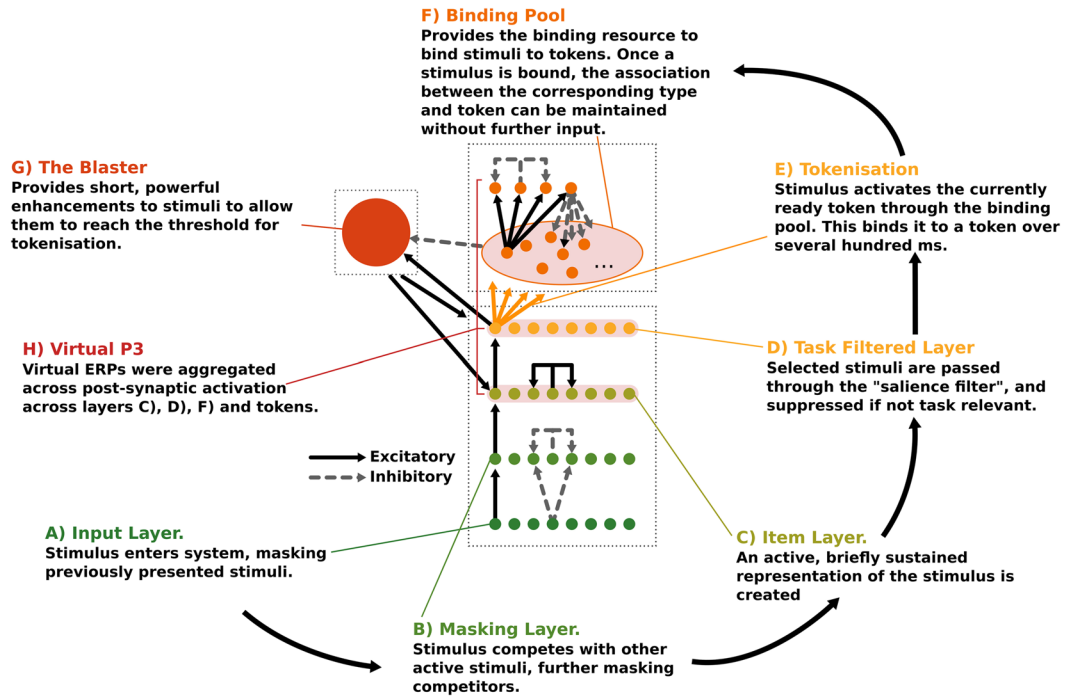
F) Binding Pool
Provides the binding resource to bind stimuli to tokens. Once a stimulus is bound, the association between the corresponding type and token can be maintained without further input.

G) The Blaster
Provides short, powerful enhancements to stimuli to allow them to reach the threshold for tokenisation.

E) Tokenisation
Stimulus activates the currently ready token through the binding pool. This binds it to a token over several hundred ms.

...

H) Virtual P3
Virtual ERPs were aggregated across post-synaptic activation across layers C), D), F) and tokens.

D) Task Filtered Layer
Selected stimuli are passed through the "salience filter", and suppressed if not task relevant.

Excitatory
Inhibitory

A) Input Layer.
Stimulus enters system, masking previously presented stimuli.

C) Item Layer.
An active, briefly sustained representation of the stimulus is created

B) Masking Layer.
Stimulus competes with other active stimuli, further masking competitors.